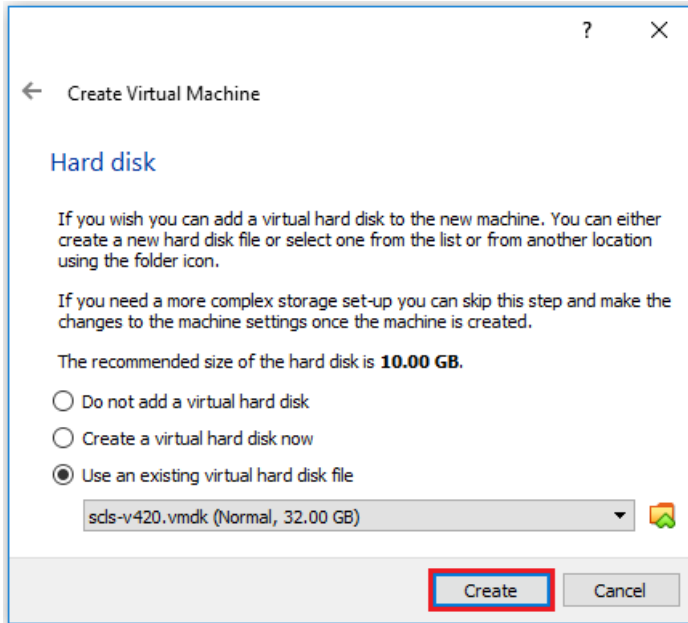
?

Create Virtual Machine

Hard disk

If you wish you can add a virtual hard disk to the new machine. You can either create a new hard disk file or select one from the list or from another location using the folder icon.

If you need a more complex storage set-up you can skip this step and make the changes to the machine settings once the machine is created.

The recommended size of the hard disk is **10.00 GB**.

Do not add a virtual hard disk

Create a virtual hard disk now

Use an existing virtual hard disk file

scls-v420.vmdk (Normal, 32.00 GB)

Create

Cancel